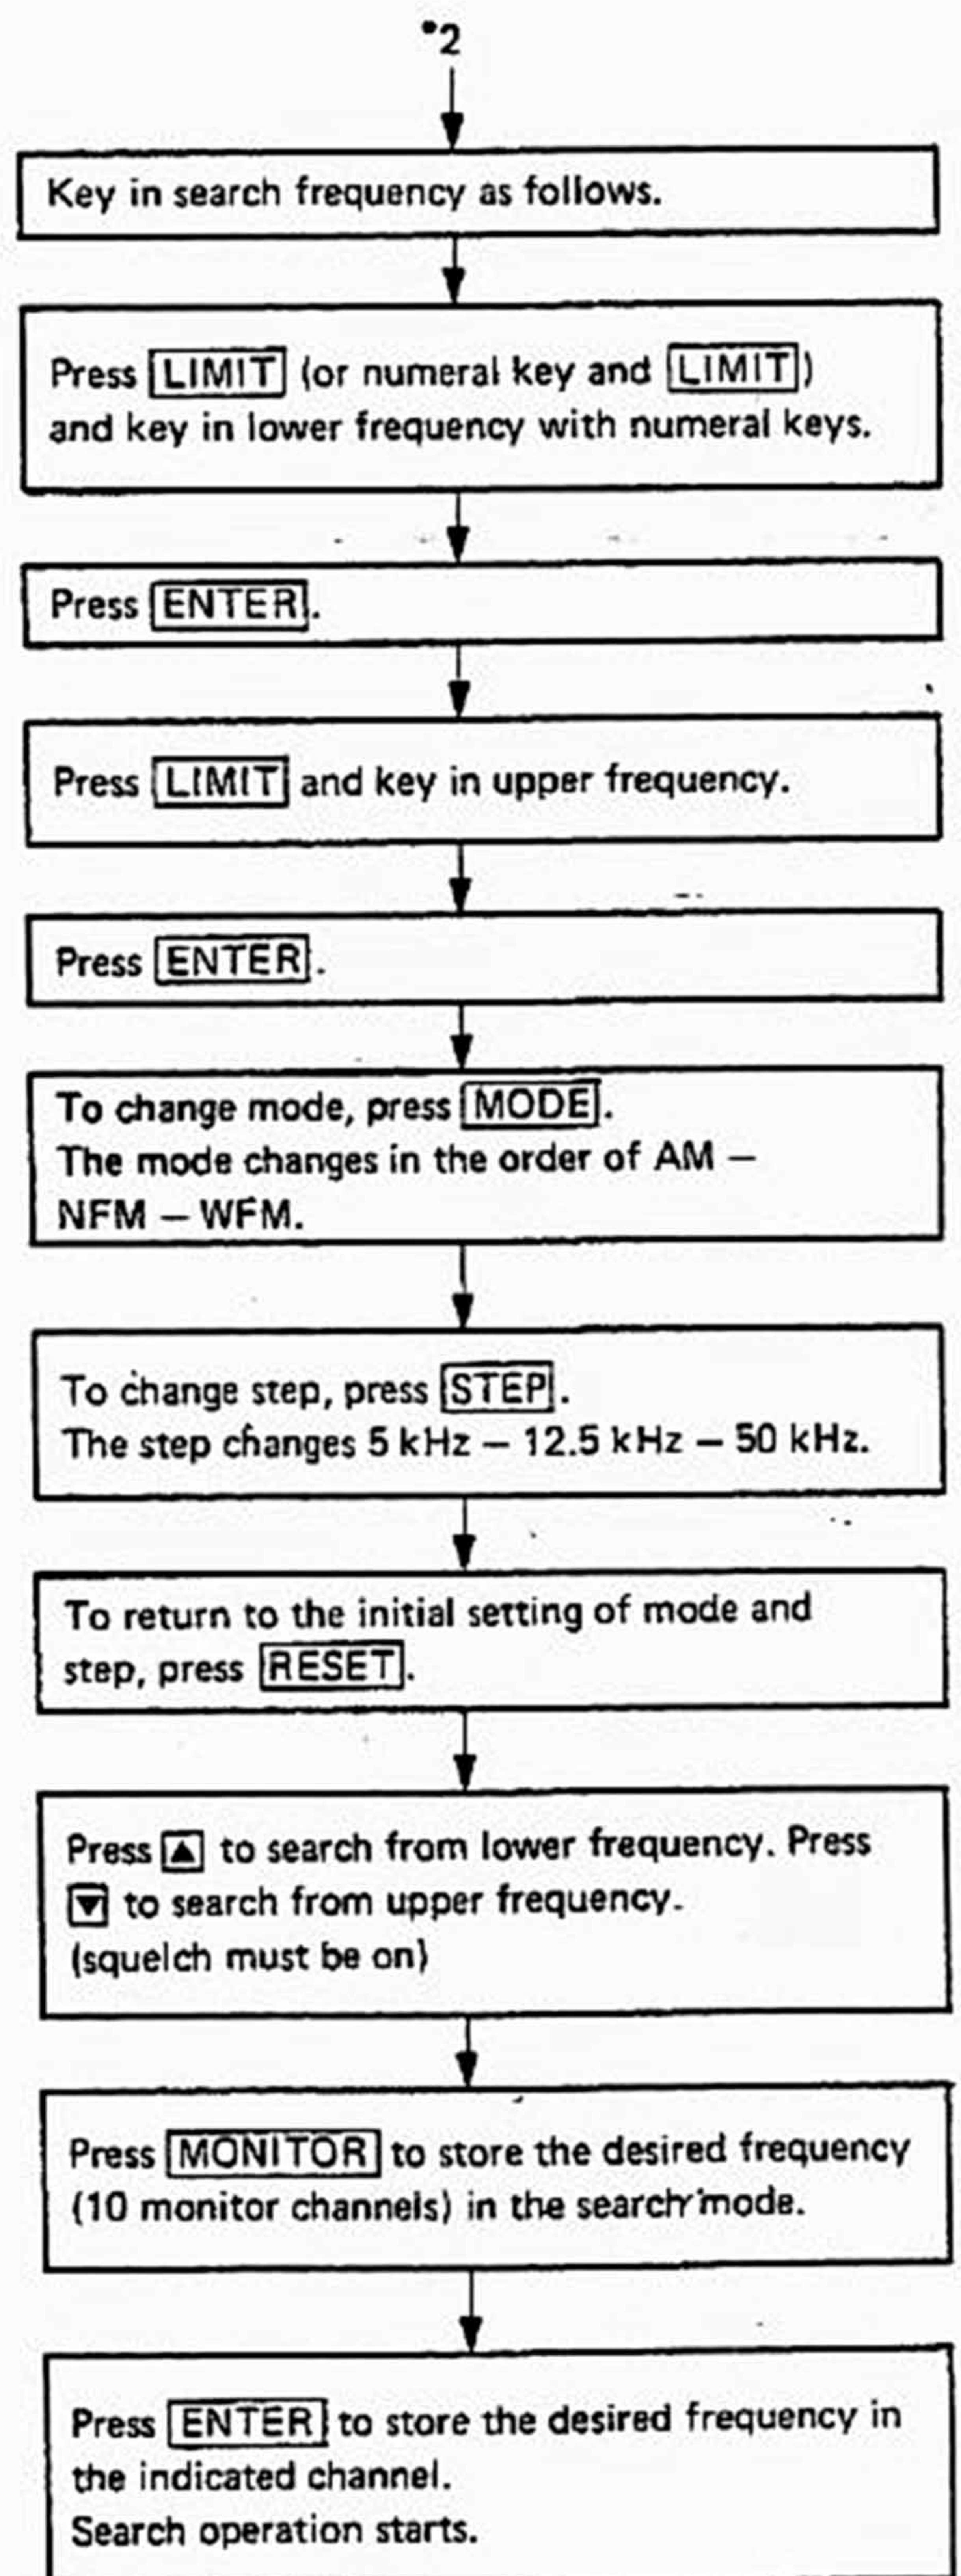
*2

Key in search frequency as follows.

Press LIMIT (or numeral key and LIMIT) and key in lower frequency with numeral keys.

Press ENTER.

Press LIMIT and key in upper frequency.

Press ENTER.

To change mode, press MODE.
The mode changes in the order of AM – NFM – WFM.

To change step, press STEP.
The step changes 5 kHz – 12.5 kHz – 50 kHz.

To return to the initial setting of mode and step, press RESET.

Press ▲ to search from lower frequency. Press ▼ to search from upper frequency.
(squelch must be on)

Press MONITOR to store the desired frequency (10 monitor channels) in the search mode.

Press ENTER to store the desired frequency in the indicated channel.
Search operation starts.